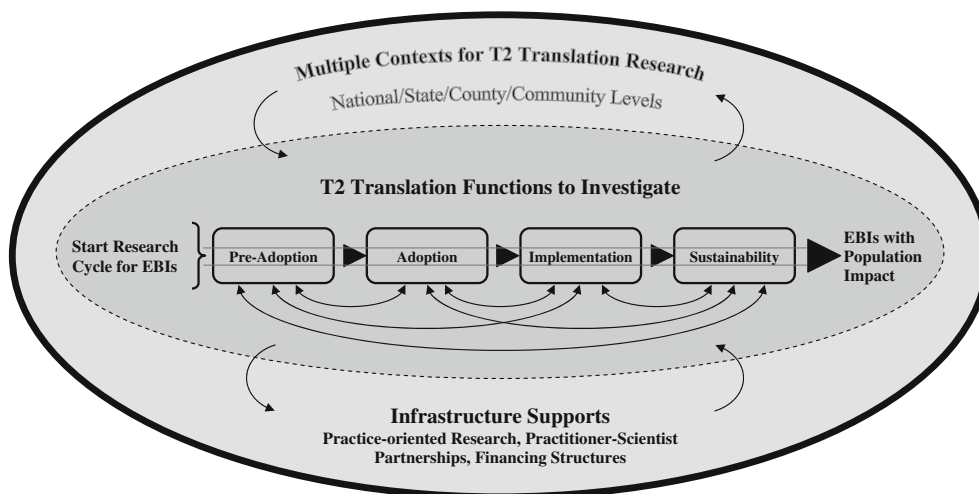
Multiple Contexts for T2 Translation Research

National/State/County/Community Levels

T2 Translation Functions to Investigate

Start Research Cycle for EBIs

Pre-Adoption

Adoption

Implementation

Sustainability

EBIs with Population Impact

Infrastructure Supports

Practice-oriented Research, Practitioner-Scientist Partnerships, Financing Structures